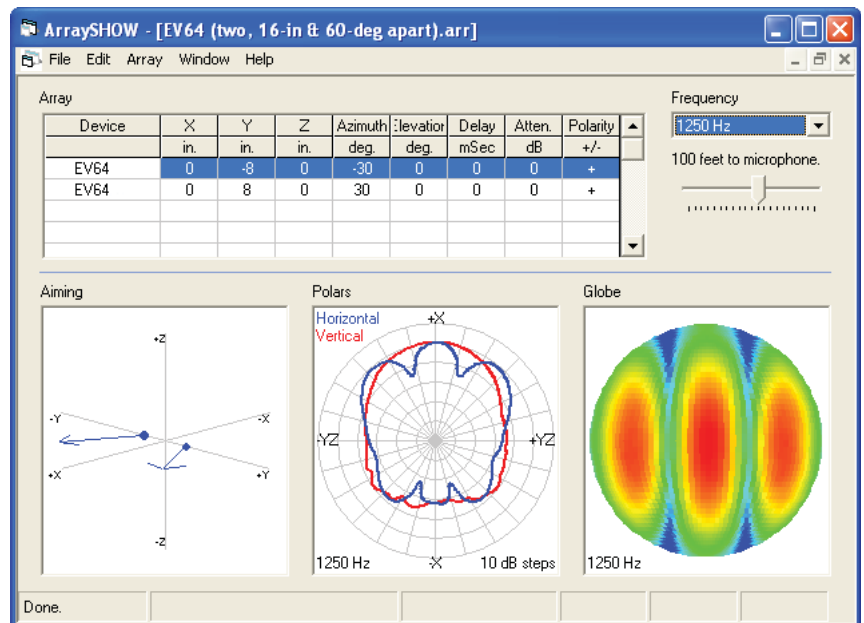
ArraySHOW - [EV64 (two, 16-in & 60-deg apart).arr]

File Edit Array Window Help

Array

| Device | X | Y | Z | Azimuth | Elevation | Delay | Atten. | Polarity |
|---|---|---|---|---|---|---|---|---|
| | in. | in. | in. | deg. | deg. | mSec | dB | +/- |
| EV64 | 0 | -8 | 0 | -30 | 0 | 0 | 0 | + |
| EV64 | 0 | 8 | 0 | 30 | 0 | 0 | 0 | + |

Frequency

1250 Hz

100 feet to microphone.

Aiming

+Z

-Y

-X

+X

+Y

-Z

Polars

Horizontal

Vertical

+X

-YZ

+YZ

-X

1250 Hz

10 dB steps

Globe

1250 Hz

Done.